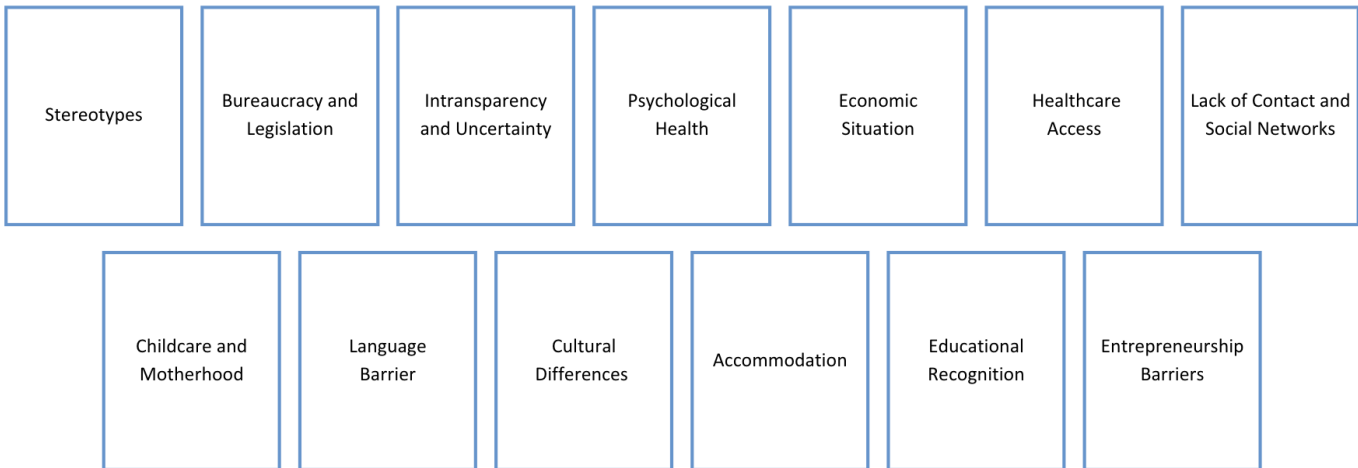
Stereotypes

Bureaucracy and Legislation

Intransparency and Uncertainty

Psychological Health

Economic Situation

Healthcare Access

Lack of Contact and Social Networks

Childcare and Motherhood

Language Barrier

Cultural Differences

Accommodation

Educational Recognition

Entrepreneurship Barriers